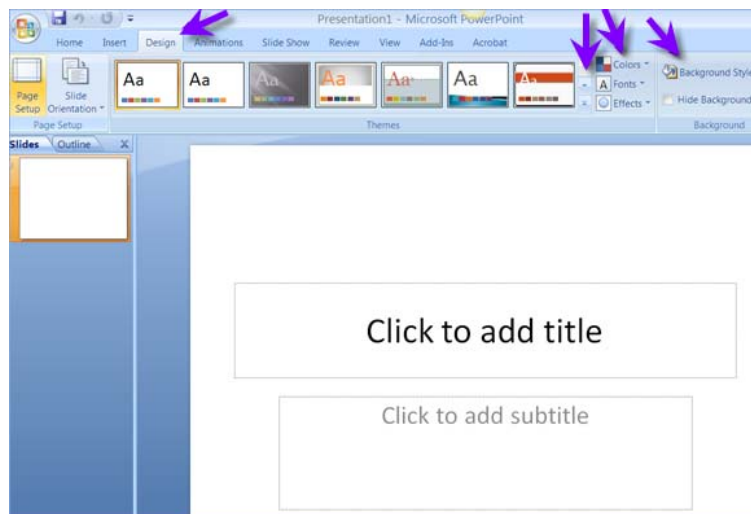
Presentation1 - Microsoft PowerPoint

Home Insert Design Animations Slide Show Review View Add-Ins Acrobat

Page Setup Slide Orientation

Page Setup

Aa Aa Aa Aa Aa Aa Aa

Themes

Colors
Fonts
Effects

Background Style
Hide Background

Background

Slides Outline

Click to add title

Click to add subtitle